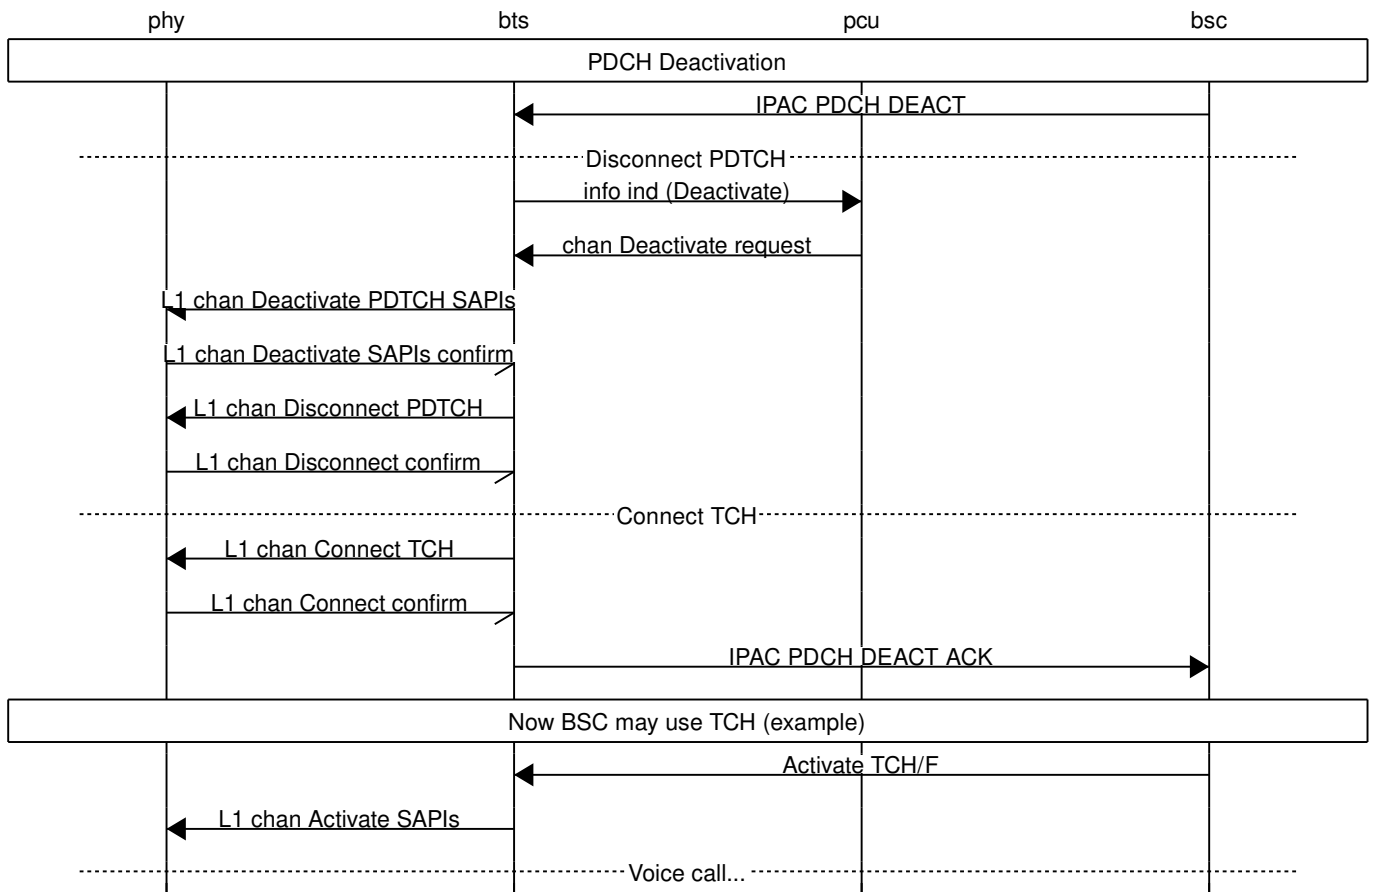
phy
bts
pcu
bsc

PDCH Deactivation

IPAC PDCH DEACT

Disconnect PDTCH

info ind (Deactivate)

chan Deactivate request

L1 chan Deactivate PDTCH SAPIs

L1 chan Deactivate SAPIs confirm

L1 chan Disconnect PDTCH

L1 chan Disconnect confirm

Connect TCH

L1 chan Connect TCH

L1 chan Connect confirm

IPAC PDCH DEACT ACK

Now BSC may use TCH (example)

Activate TCH/F

L1 chan Activate SAPIs

Voice call...